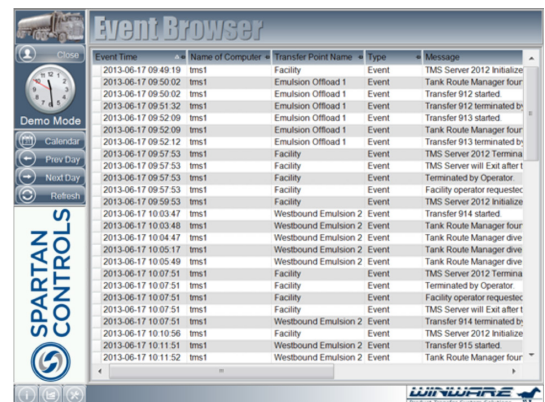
Event Browser

Close

Demo Mode

Calendar

Prev Day

Next Day

Refresh

SPARTAN CONTROLS

| Event Time | Name of Computer | Transfer Point Name | Type | Message |
|---|---|---|---|---|
| 2013-06-17 09:49:19 | tms1 | Facility | Event | TMS Server 2012 Initialize |
| 2013-06-17 09:50:02 | tms1 | Emulsion Offload 1 | Event | Tank Route Manager four |
| 2013-06-17 09:50:02 | tms1 | Emulsion Offload 1 | Event | Transfer 912 started. |
| 2013-06-17 09:51:32 | tms1 | Emulsion Offload 1 | Event | Transfer 912 terminated b |
| 2013-06-17 09:52:09 | tms1 | Emulsion Offload 1 | Event | Transfer 913 started. |
| 2013-06-17 09:52:09 | tms1 | Emulsion Offload 1 | Event | Tank Route Manager four |
| 2013-06-17 09:52:12 | tms1 | Emulsion Offload 1 | Event | Transfer 913 terminated b |
| 2013-06-17 09:57:53 | tms1 | Facility | Event | TMS Server 2012 Termina |
| 2013-06-17 09:57:53 | tms1 | Facility | Event | TMS Server will Exit after t |
| 2013-06-17 09:57:53 | tms1 | Facility | Event | Terminated by Operator. |
| 2013-06-17 09:57:53 | tms1 | Facility | Event | Facility operator requestec |
| 2013-06-17 09:59:53 | tms1 | Facility | Event | TMS Server 2012 Initialize |
| 2013-06-17 10:03:47 | tms1 | Westbound Emulsion 2 | Event | Transfer 914 started. |
| 2013-06-17 10:03:48 | tms1 | Westbound Emulsion 2 | Event | Tank Route Manager four |
| 2013-06-17 10:04:47 | tms1 | Westbound Emulsion 2 | Event | Tank Route Manager dive |
| 2013-06-17 10:05:17 | tms1 | Westbound Emulsion 2 | Event | Tank Route Manager dive |
| 2013-06-17 10:05:49 | tms1 | Westbound Emulsion 2 | Event | Tank Route Manager dive |
| 2013-06-17 10:07:51 | tms1 | Facility | Event | TMS Server 2012 Termina |
| 2013-06-17 10:07:51 | tms1 | Facility | Event | Terminated by Operator. |
| 2013-06-17 10:07:51 | tms1 | Facility | Event | Facility operator requestec |
| 2013-06-17 10:07:51 | tms1 | Facility | Event | TMS Server will Exit after t |
| 2013-06-17 10:07:51 | tms1 | Westbound Emulsion 2 | Event | Transfer 914 terminated b |
| 2013-06-17 10:10:56 | tms1 | Facility | Event | TMS Server 2012 Initialize |
| 2013-06-17 10:11:51 | tms1 | Westbound Emulsion 2 | Event | Transfer 915 started. |
| 2013-06-17 10:11:52 | tms1 | Westbound Emulsion 2 | Event | Tank Route Manager four |

WINWARE